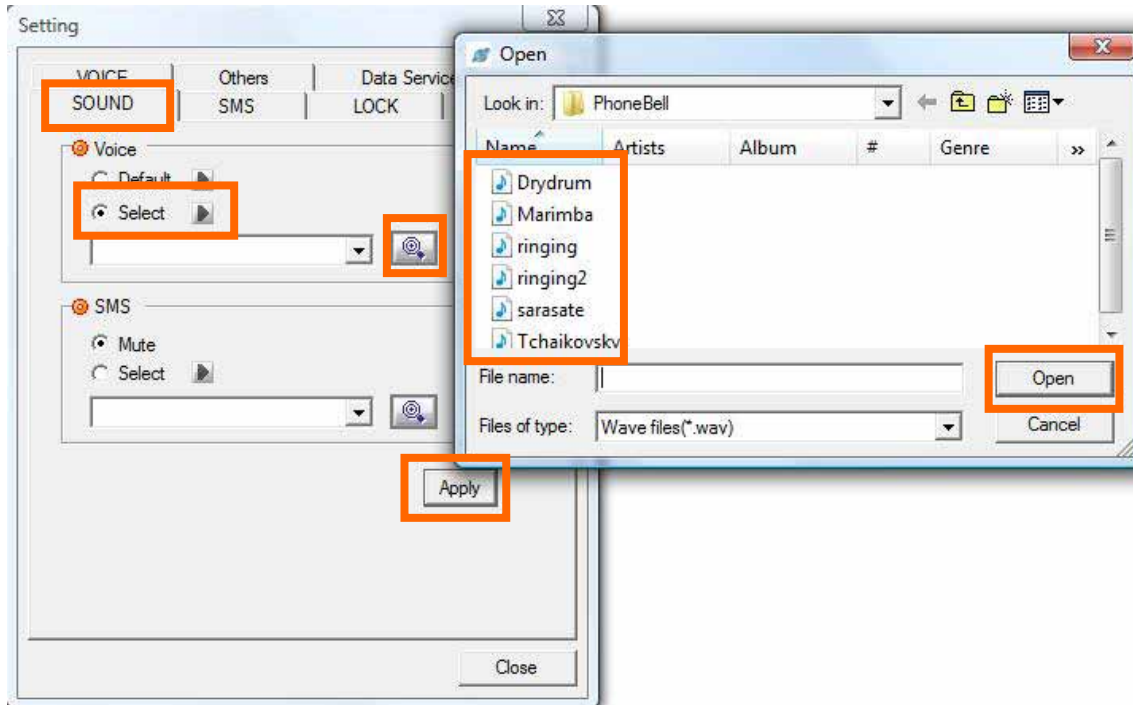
Setting

VOICE
Others
Data Service
SOUND
SMS
LOCK

Voice
Default
Select

SMS
Mute
Select

Apply

Close

Open

Look in: PhoneBell

Name
Artists
Album
#
Genre
»

Drydrum
Marimba
ringing
ringing2
sarasate
Tchaikovsky

File name:
Open
Files of type: Wave files(*.wav)
Cancel